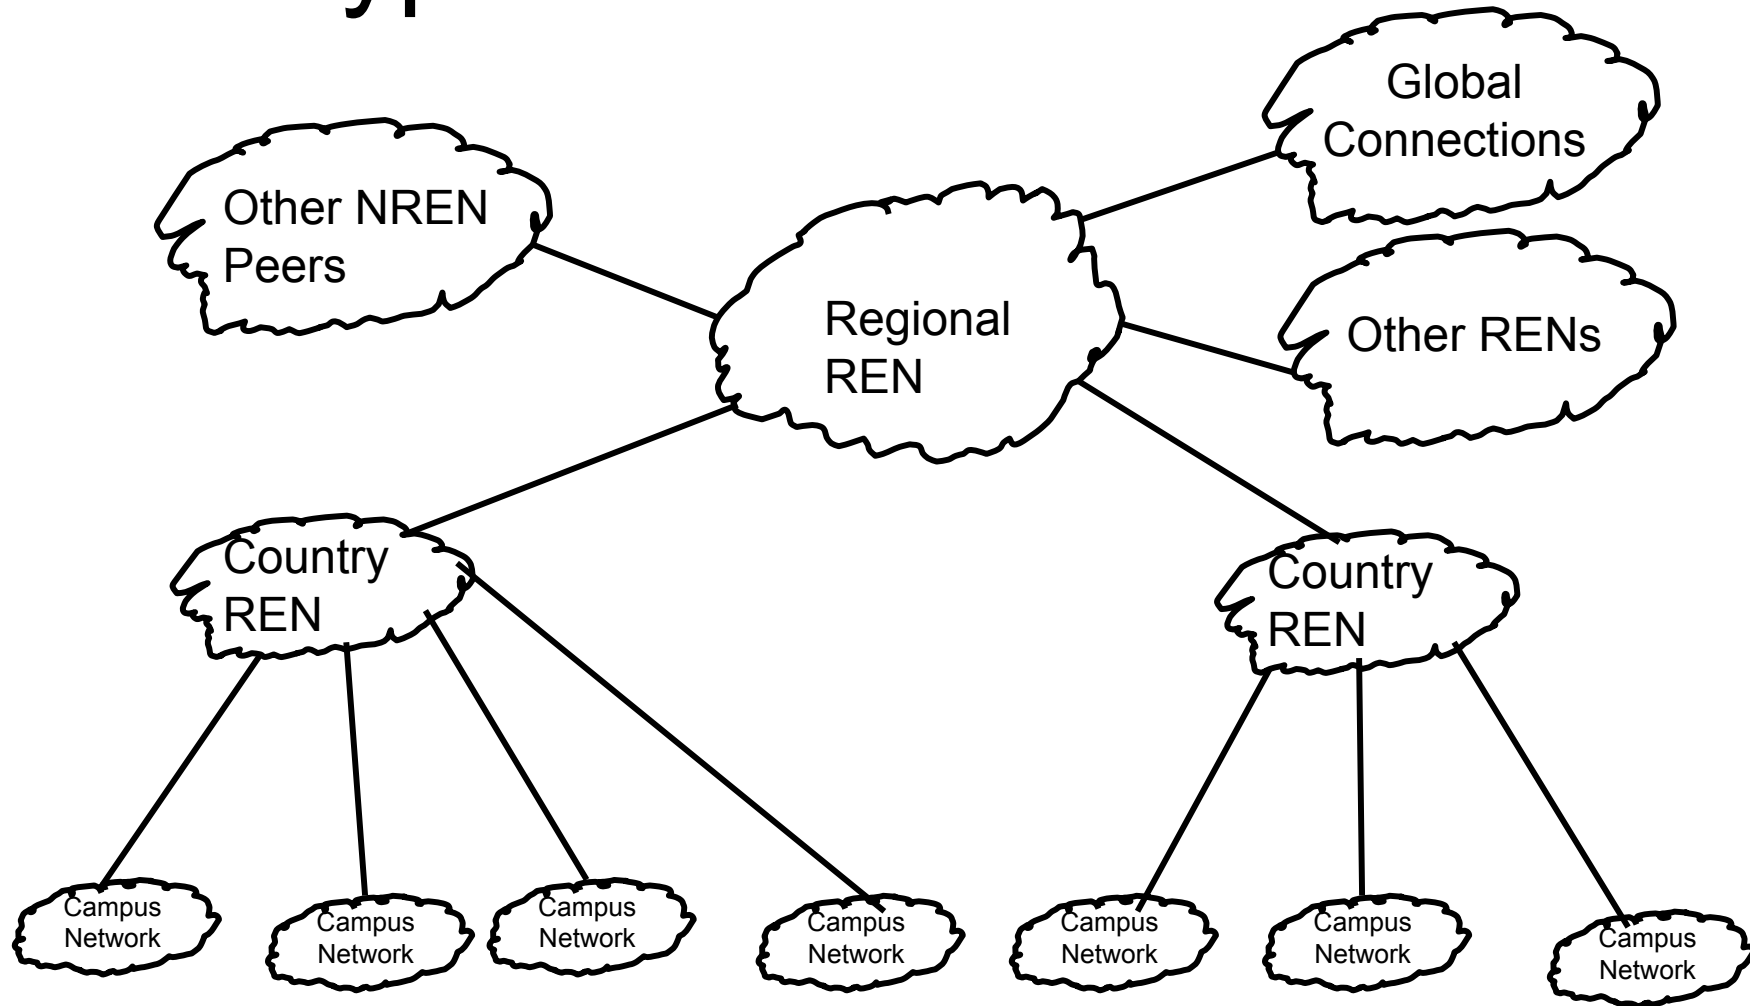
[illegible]

Global Connections

Other NREN Peers

Regional REN

Other RENs

Country REN

Country REN

Campus Network

Campus Network

Campus Network

Campus Network

Campus Network

Campus Network

Campus Network